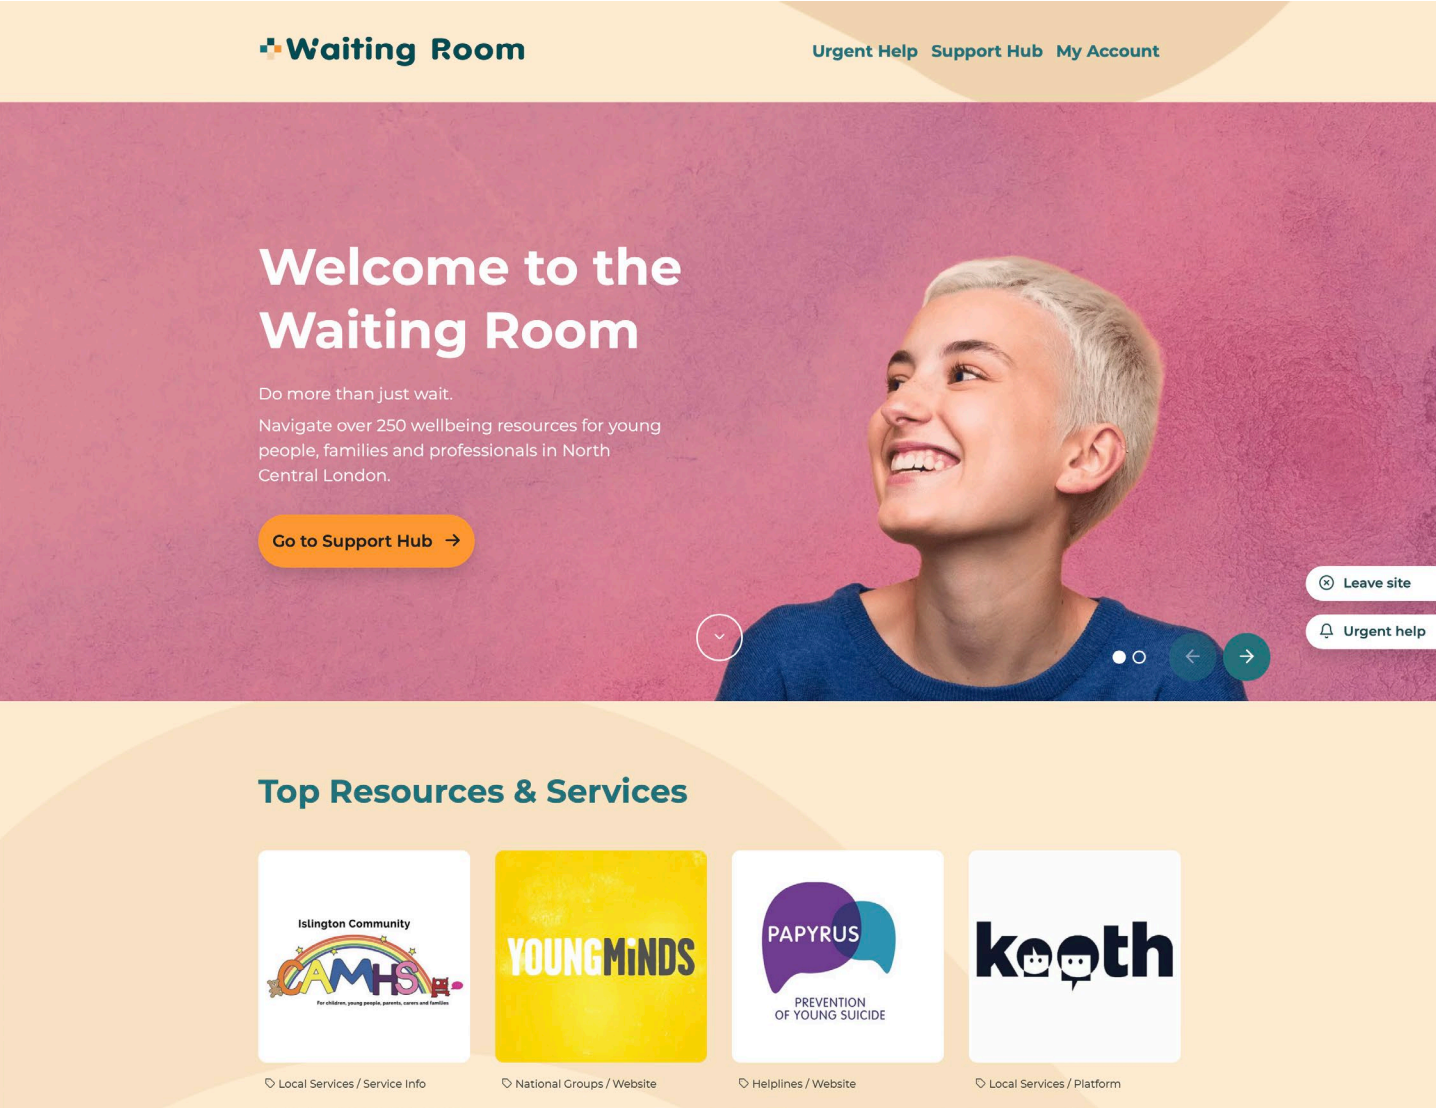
Waiting Room

Urgent Help Support Hub My Account

Welcome to the Waiting Room

Do more than just wait.

Navigate over 250 wellbeing resources for young people, families and professionals in North Central London.

Go to Support Hub

Leave site

Urgent help

Top Resources & Services

Islington Community CAMHS For children, young people, parents, carers and families

Local Services / Service Info

YOUNGMINDS

National Groups / Website

PAPYRUS PREVENTION OF YOUNG SUICIDE

Helplines / Website

kooth

Local Services / Platform